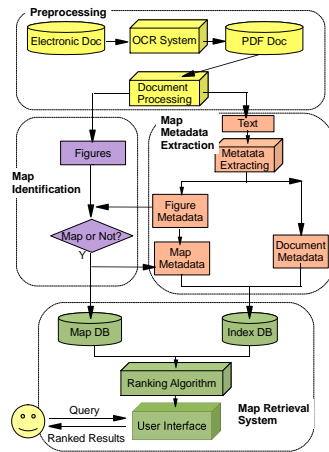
Preprocessing

Electronic Doc

OCR System

PDF Doc

Document Processing

Map Identification

Figures

Map or Not?

Y

Map Metadata Extraction

Text

Metatata Extracting

Figure Metadata

Map Metadata

Document Metadata

Map DB

Index DB

Ranking Algorithm

Query

User Interface

Ranked Results

Map Retrieval System